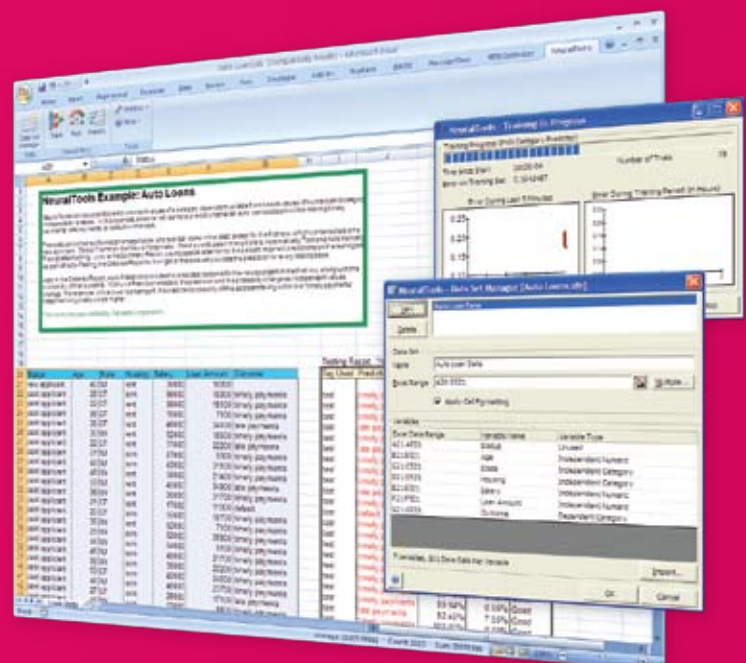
NeuralTools Example: Auto Loans

NeuralTools - Training In Progress

Training Progress

Number of Trials

Time since Start

Error on Training Set

Error During Last 5 Minutes

Error During Training Period (in Hours)

NeuralTools - Data Set Manager (Auto Loans.xls)

New

Delete

Data Set

Name

Auto Loan Data

Excel Range

Multiple...

Apply Cell Formatting

Variables

| Excel Data Range | Variable Name | Variable Type |
|---|---|---|
| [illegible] | Status | Unused |
| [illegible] | Age | Independent Numeric |
| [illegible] | State | Independent Category |
| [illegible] | Housing | Independent Category |
| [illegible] | Salary | Independent Numeric |
| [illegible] | Loan Amount | Independent Numeric |
| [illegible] | Outcome | Dependent Category |

Import...

OK

Cancel

| Status | Age | State | Housing | Salary | Loan Amount | Outcome |
|---|---|---|---|---|---|---|
| new applicant | | | rent | | | |
| past applicant | | | rent | | | timely payments |
| past applicant | | | rent | | | timely payments |
| past applicant | | | rent | | | timely payments |
| past applicant | | | rent | | | late payments |
| past applicant | | | rent | | | timely payments |
| past applicant | | | rent | | | timely payments |
| past applicant | | | rent | | | timely payments |
| past applicant | | | rent | | | timely payments |
| past applicant | | | rent | | | default |

Testing Report

Tag Used

Predicti

test

timely payments

late payments